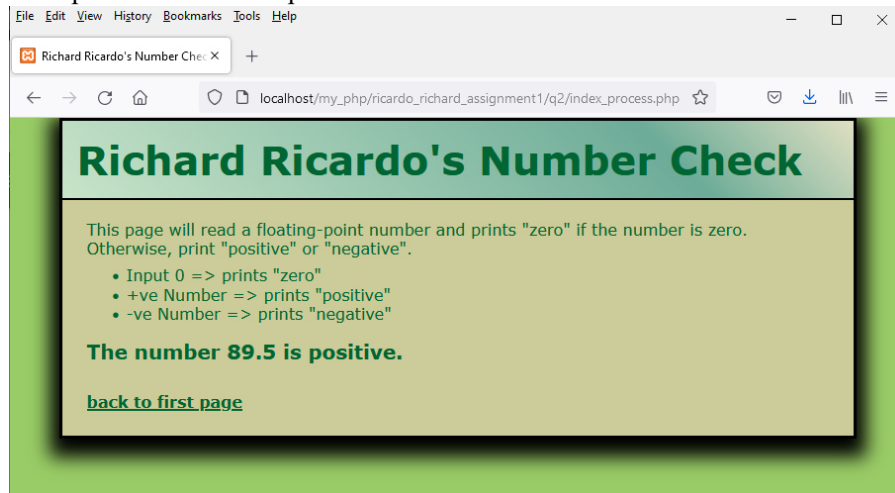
File Edit View History Bookmarks Tools Help

Richard Ricardo's Number Chec ×

+

localhost/my_php/ricardo_richard_assignment1/q2/index_process.php

Richard Ricardo's Number Check

This page will read a floating-point number and prints "zero" if the number is zero. Otherwise, print "positive" or "negative".

- Input 0 => prints "zero"
- +ve Number => prints "positive"
- -ve Number => prints "negative"

The number 89.5 is positive.

back to first page